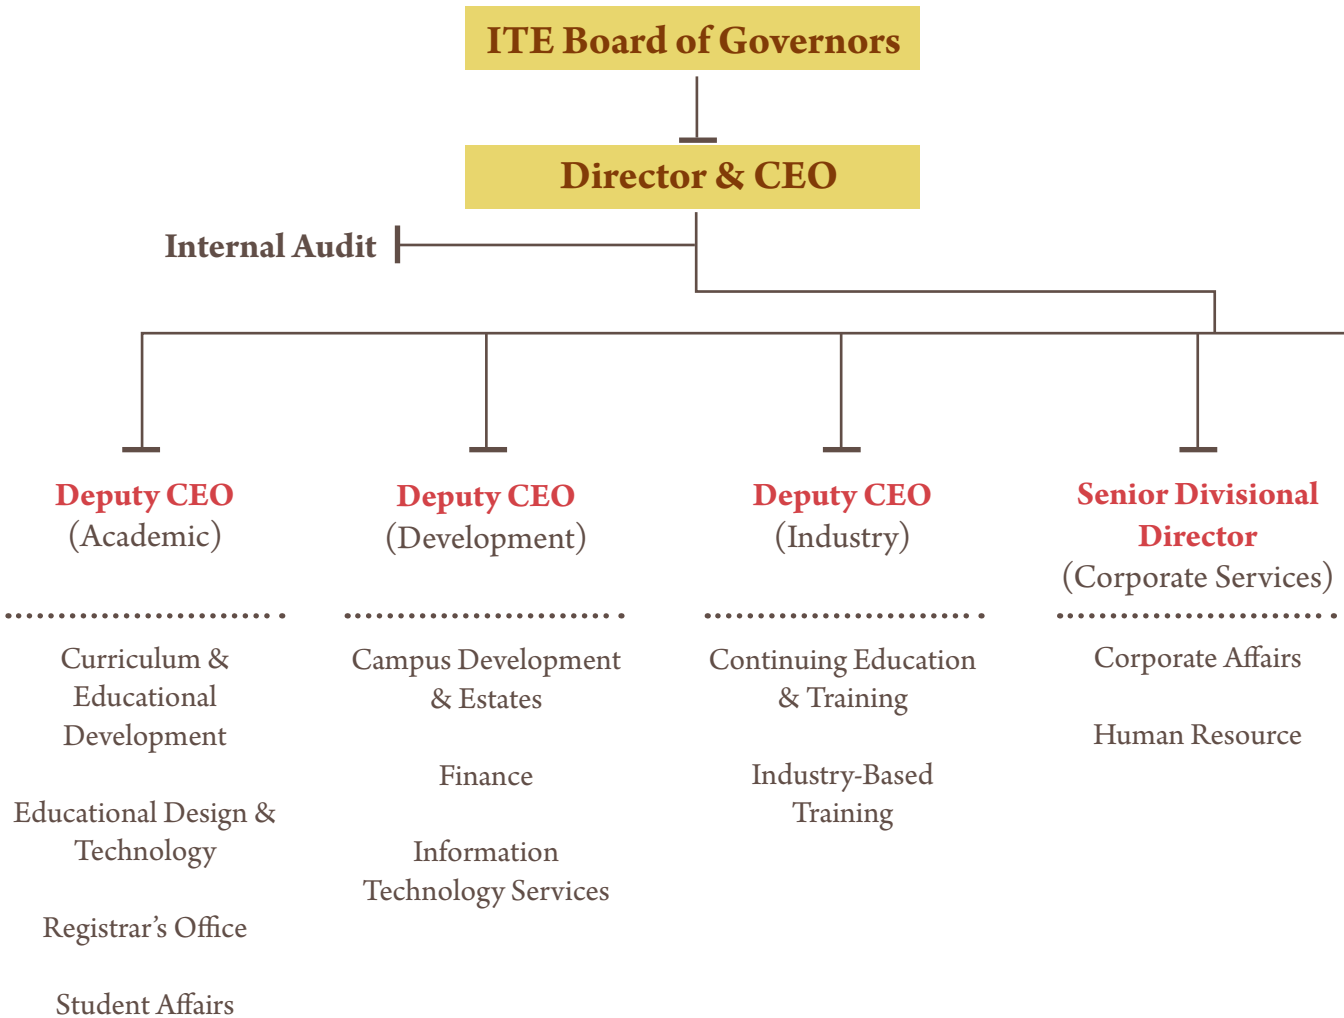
ITE Board of Governors

Director & CEO

Internal Audit

Deputy CEO
(Academic)

Curriculum & Educational Development

Educational Design & Technology

Registrar's Office

Student Affairs

Deputy CEO
(Development)

Campus Development & Estates

Finance

Information Technology Services

Deputy CEO
(Industry)

Continuing Education & Training

Industry-Based Training

Senior Divisional Director
(Corporate Services)

Corporate Affairs

Human Resource